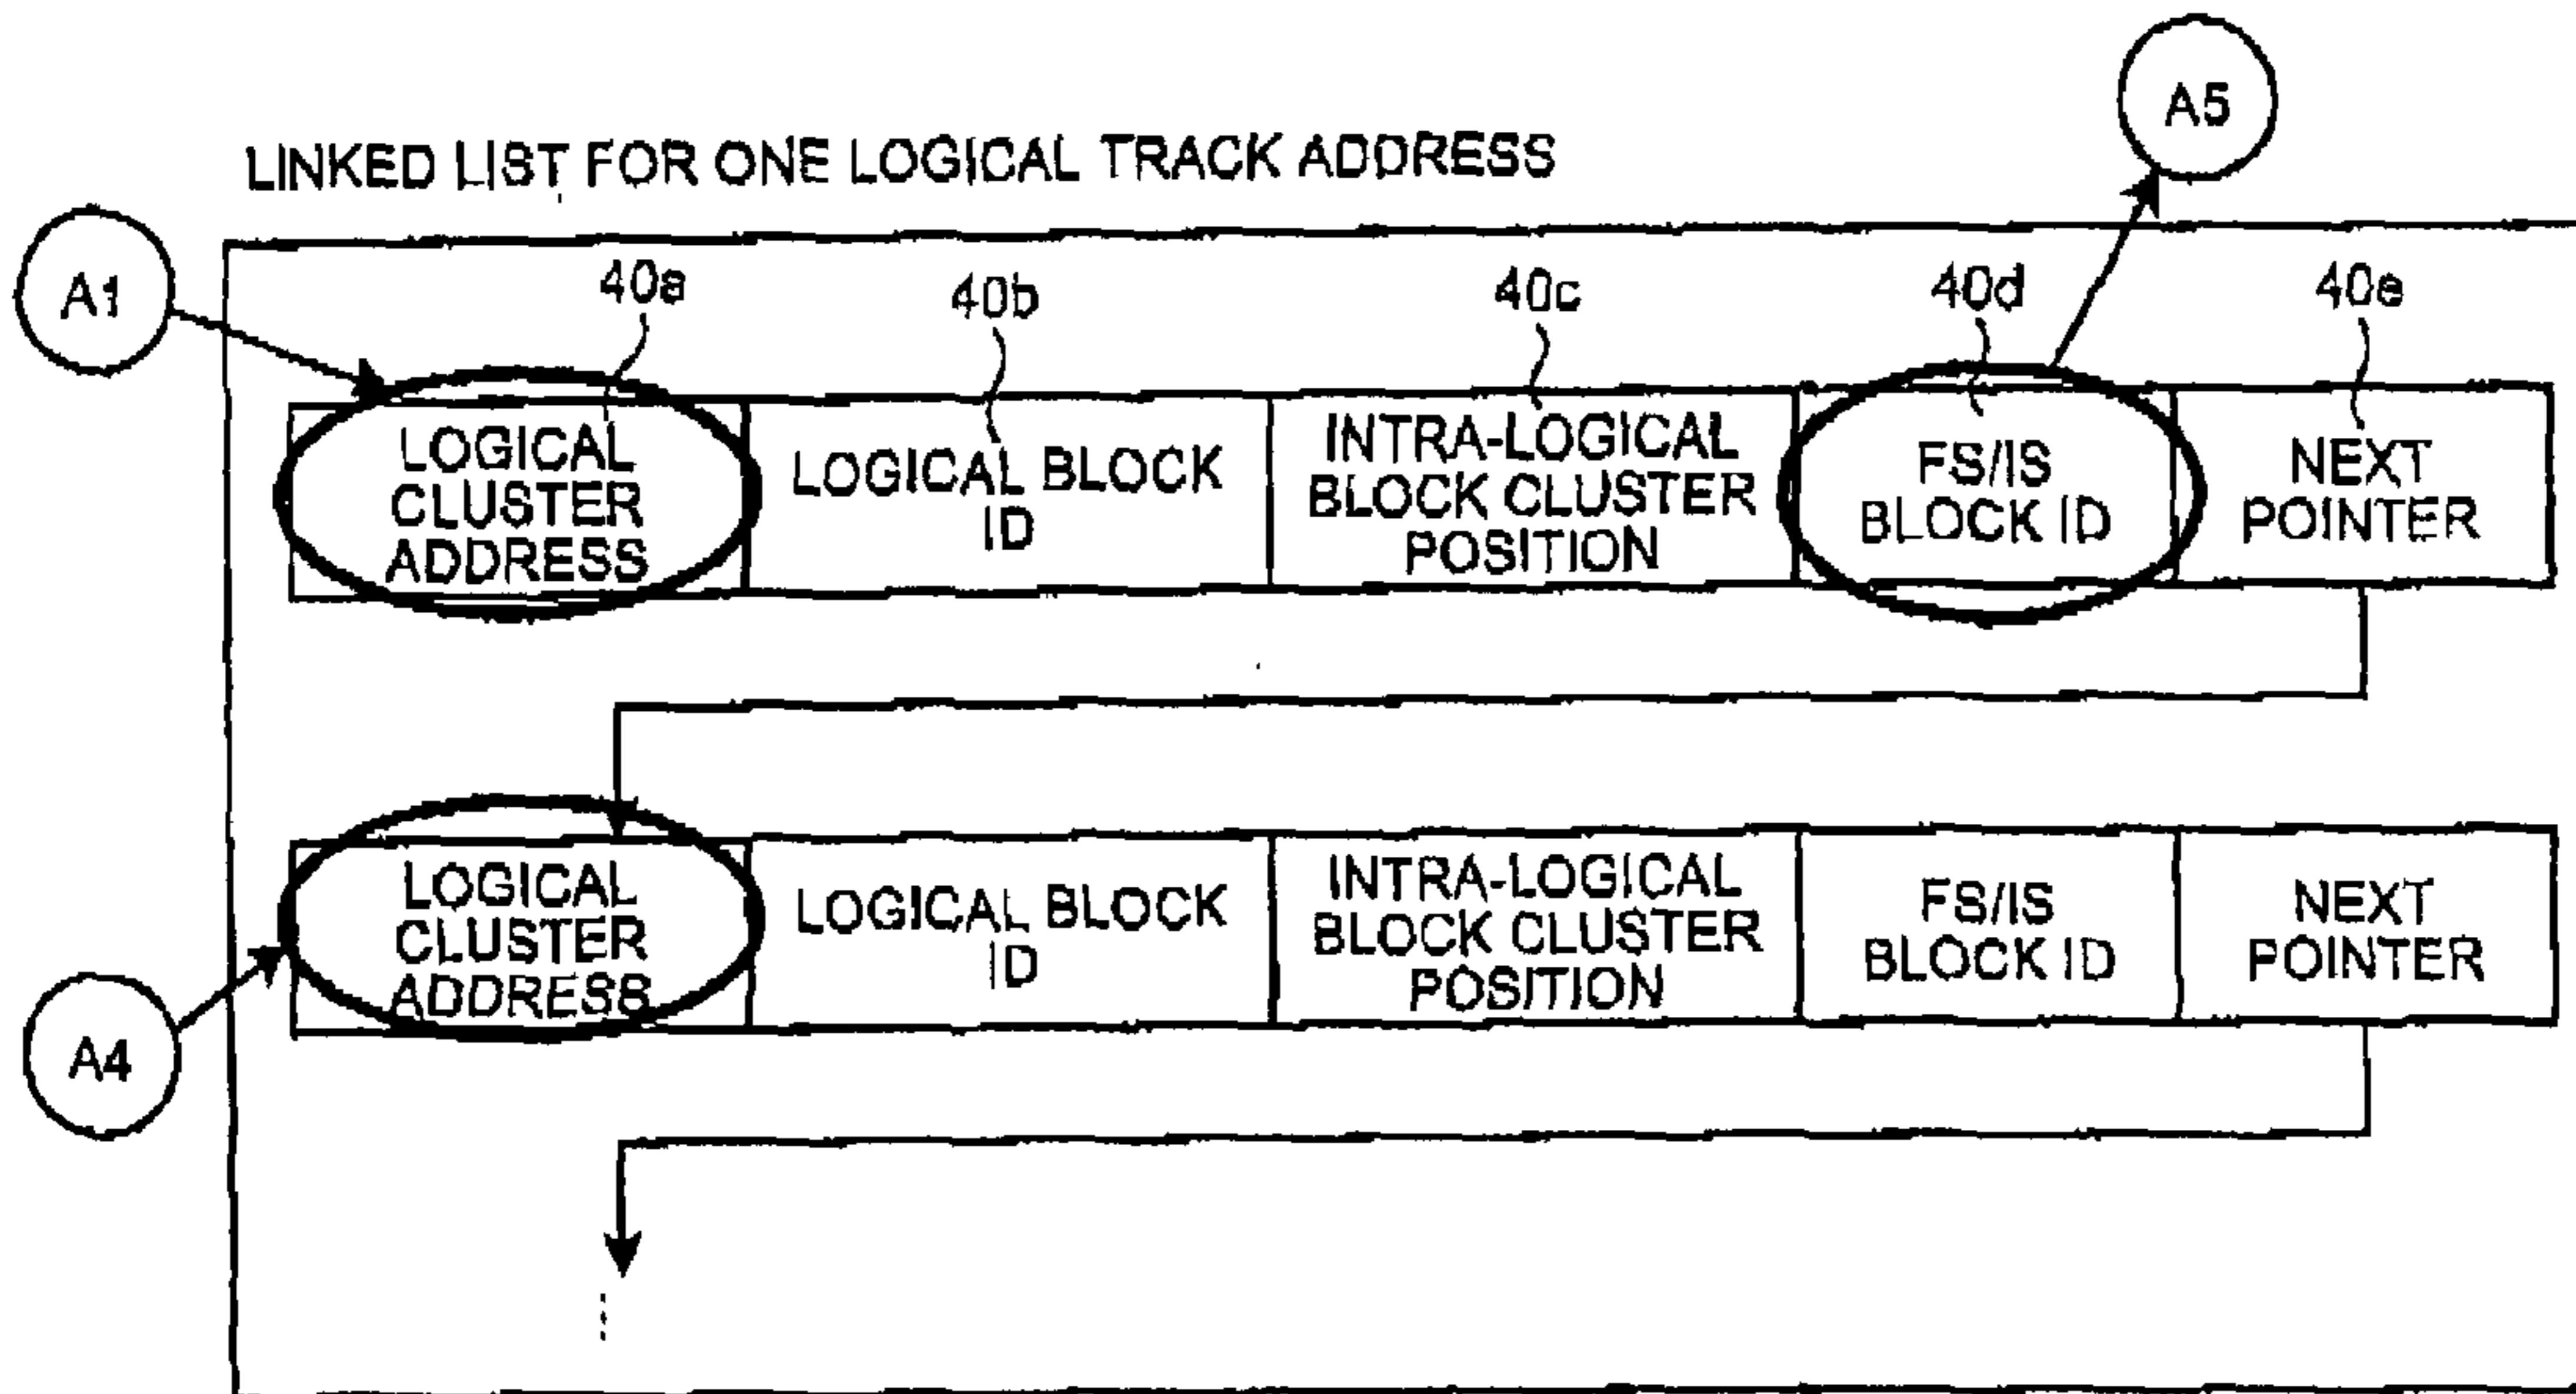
A5

LINKED LIST FOR ONE LOGICAL TRACK ADDRESS

A1

40a 40b 40c 40d 40e

| LOGICAL CLUSTER ADDRESS | LOGICAL BLOCK ID | INTRA-LOGICAL BLOCK CLUSTER POSITION | FS/IS BLOCK ID | NEXT POINTER |
|---|---|---|---|---|

| LOGICAL CLUSTER ADDRESS | LOGICAL BLOCK ID | INTRA-LOGICAL BLOCK CLUSTER POSITION | FS/IS BLOCK ID | NEXT POINTER |
|---|---|---|---|---|

A4